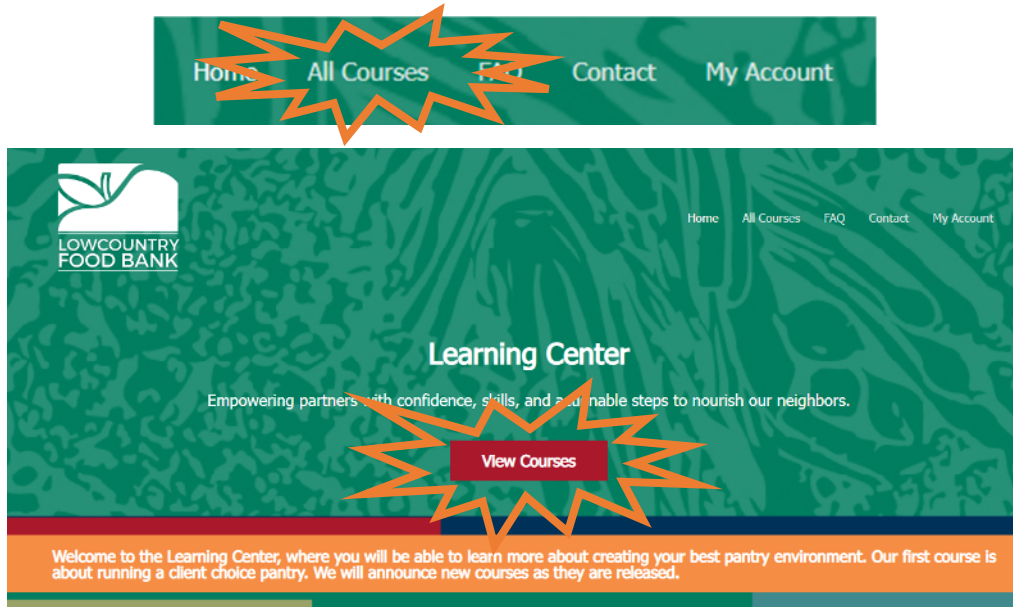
Home All Courses FAQ Contact My Account

LOWCOUNTRY FOOD BANK

Home All Courses FAQ Contact My Account

Learning Center

Empowering partners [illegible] confidence, skills, and a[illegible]nable steps to nourish our neighbors.

View Courses

Welcome to the Learning Center, where you will be able to learn more about creating your best pantry environment. Our first course is about running a client choice pantry. We will announce new courses as they are released.